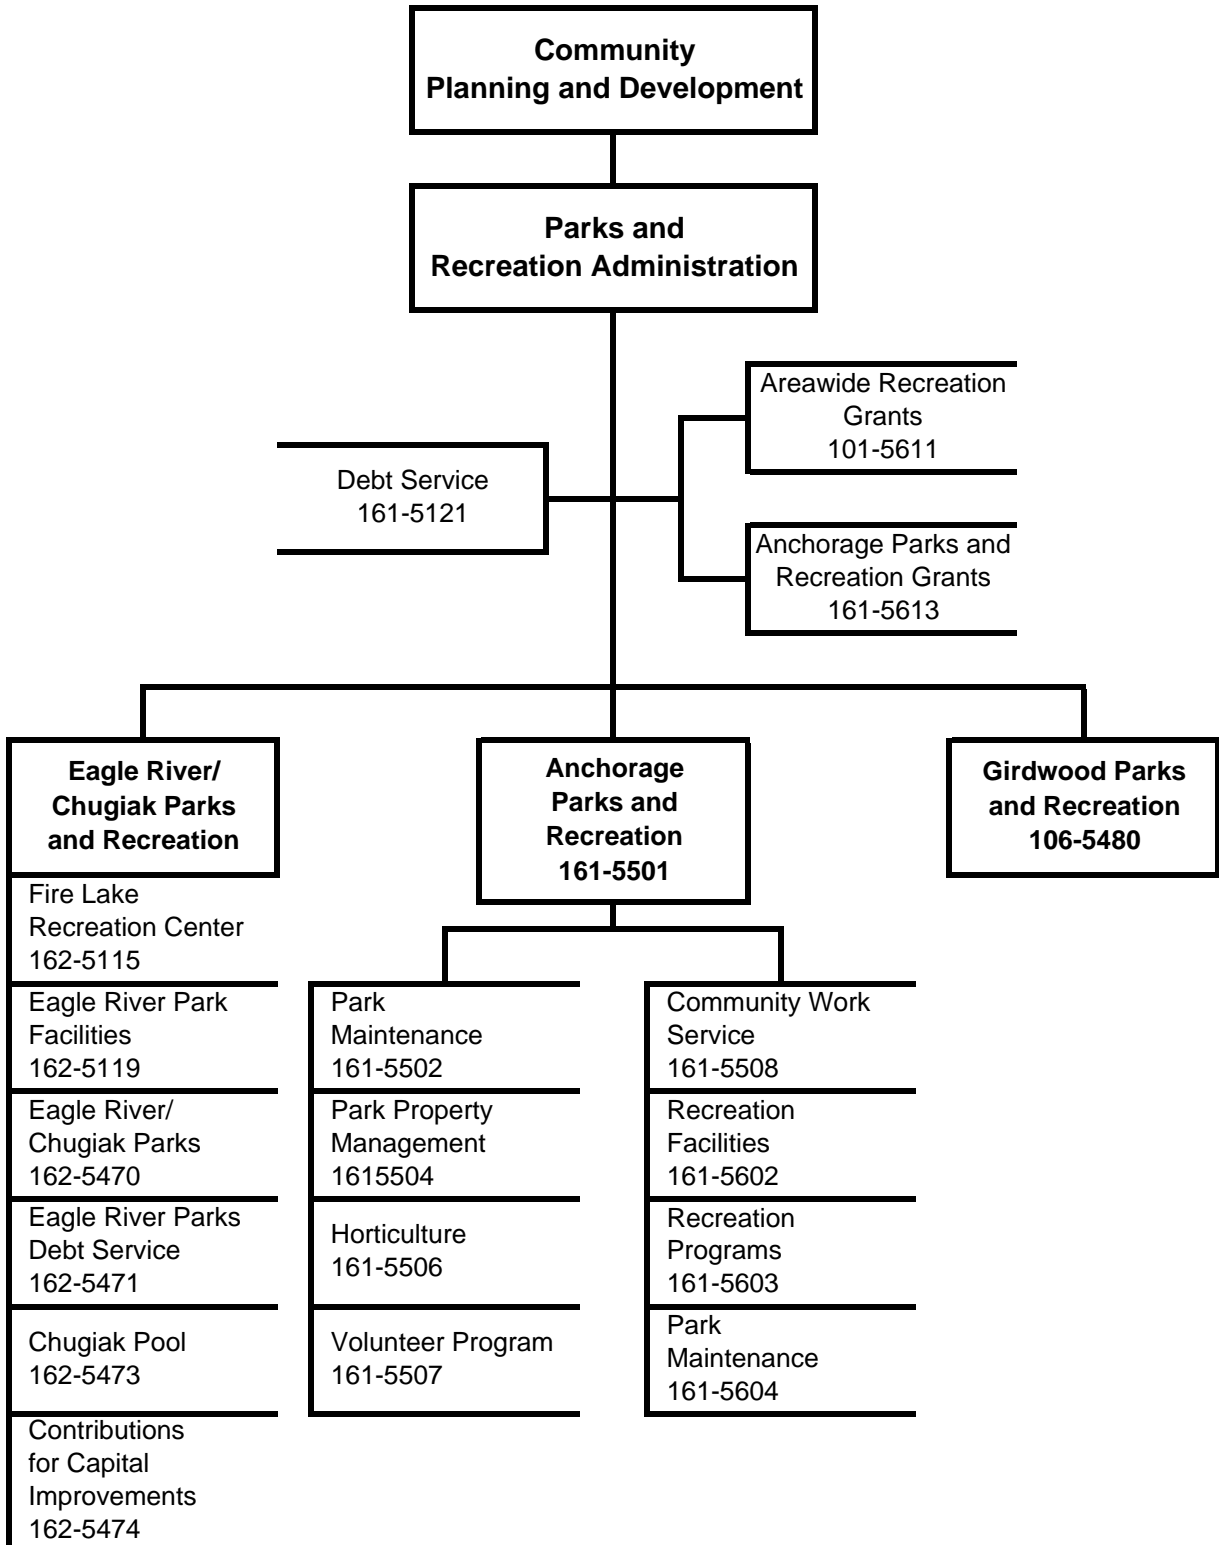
Community Planning and Development

Parks and Recreation Administration

Debt Service
161-5121

Areawide Recreation Grants
101-5611

Anchorage Parks and Recreation Grants
161-5613

Eagle River/ Chugiak Parks and Recreation

Fire Lake Recreation Center
162-5115

Eagle River Park Facilities
162-5119

Eagle River/ Chugiak Parks
162-5470

Eagle River Parks Debt Service
162-5471

Chugiak Pool
162-5473

Contributions for Capital Improvements
162-5474

Anchorage Parks and Recreation
161-5501

Park Maintenance
161-5502

Park Property Management
1615504

Horticulture
161-5506

Volunteer Program
161-5507

Community Work Service
161-5508

Recreation Facilities
161-5602

Recreation Programs
161-5603

Park Maintenance
161-5604

Girdwood Parks and Recreation
106-5480